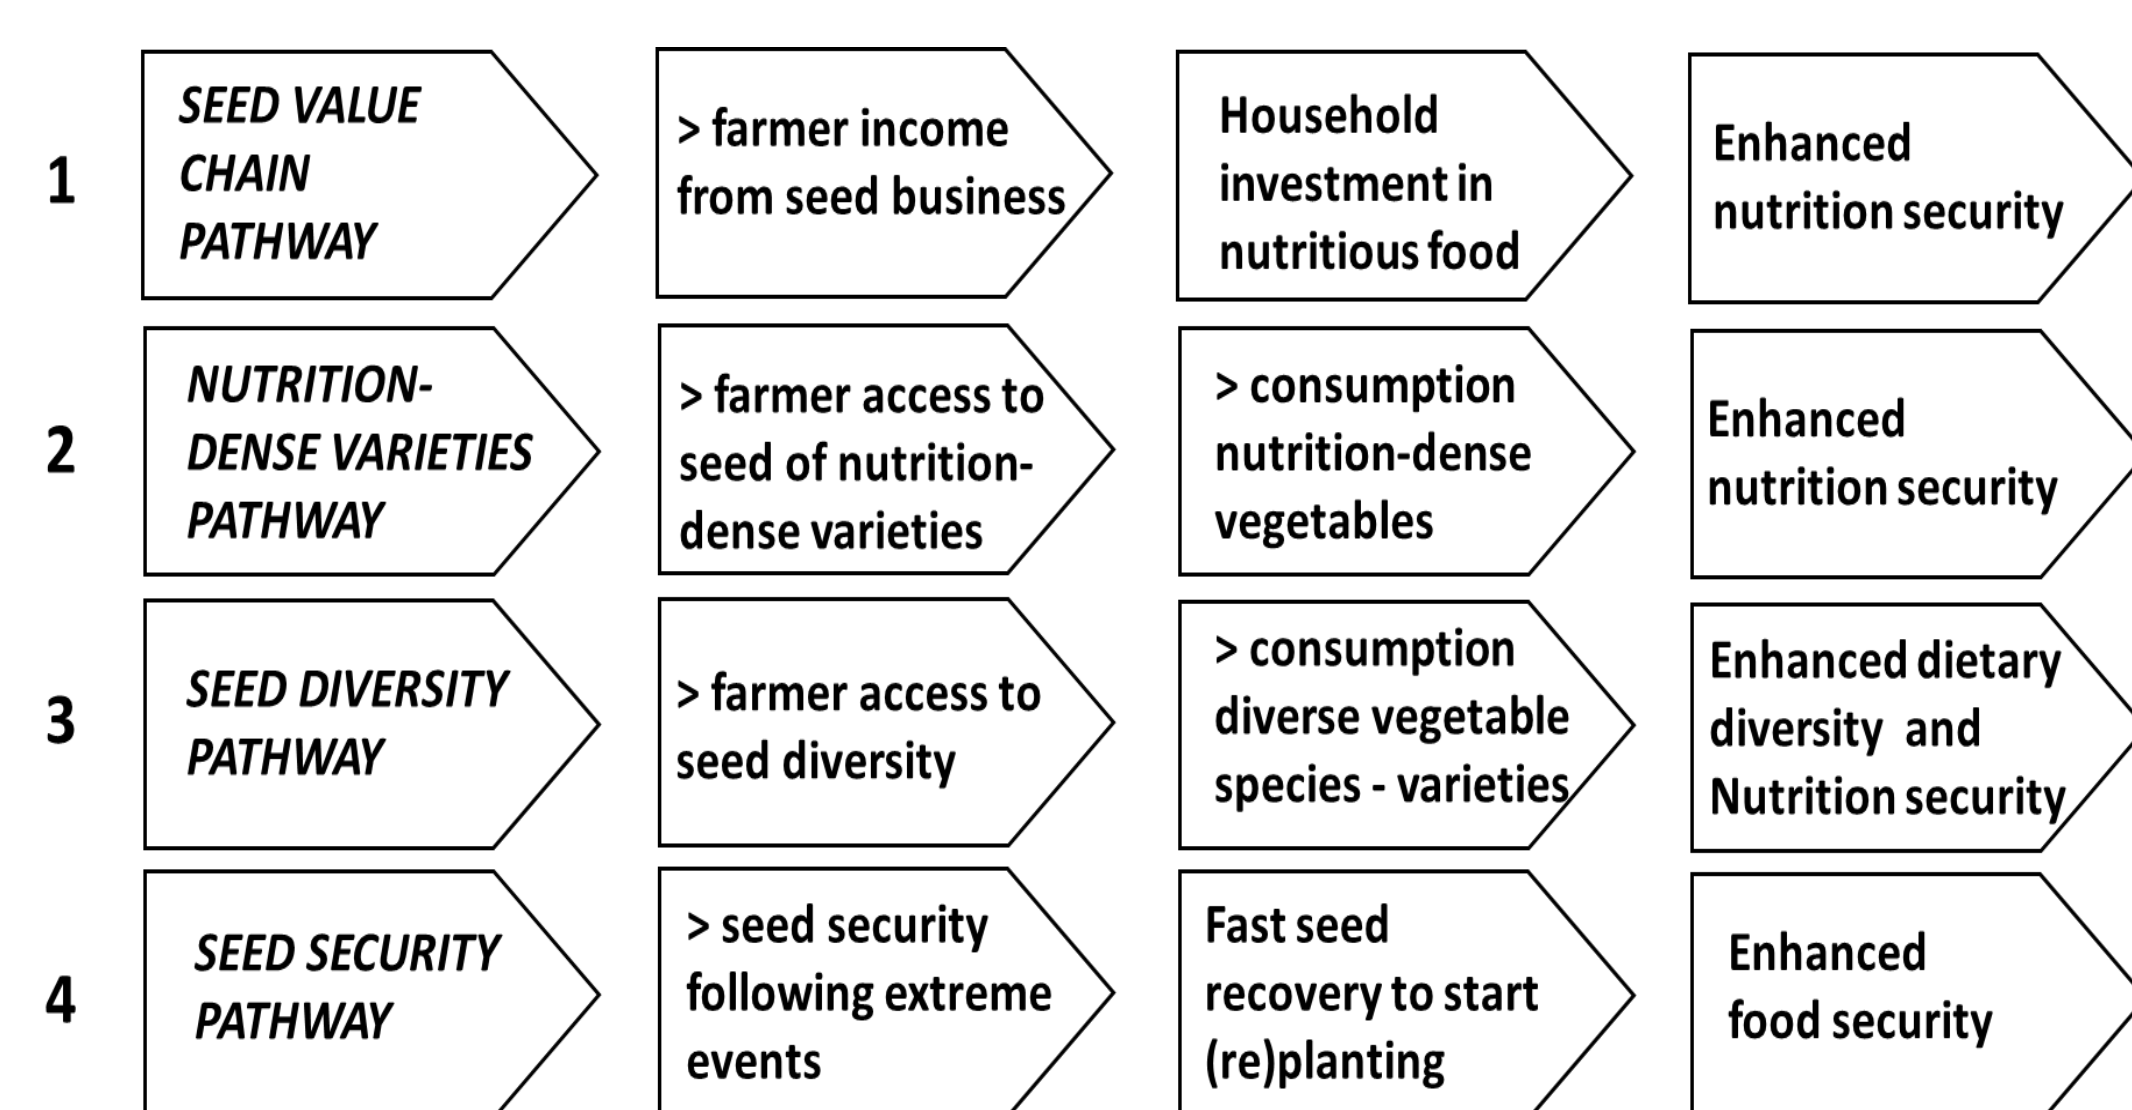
1

SEED VALUE CHAIN PATHWAY

> farmer income from seed business

Household investment in nutritious food

Enhanced nutrition security

2

NUTRITION-DENSE VARIETIES PATHWAY

> farmer access to seed of nutrition-dense varieties

> consumption nutrition-dense vegetables

Enhanced nutrition security

3

SEED DIVERSITY PATHWAY

> farmer access to seed diversity

> consumption diverse vegetable species - varieties

Enhanced dietary diversity and Nutrition security

4

SEED SECURITY PATHWAY

> seed security following extreme events

Fast seed recovery to start (re)planting

Enhanced food security